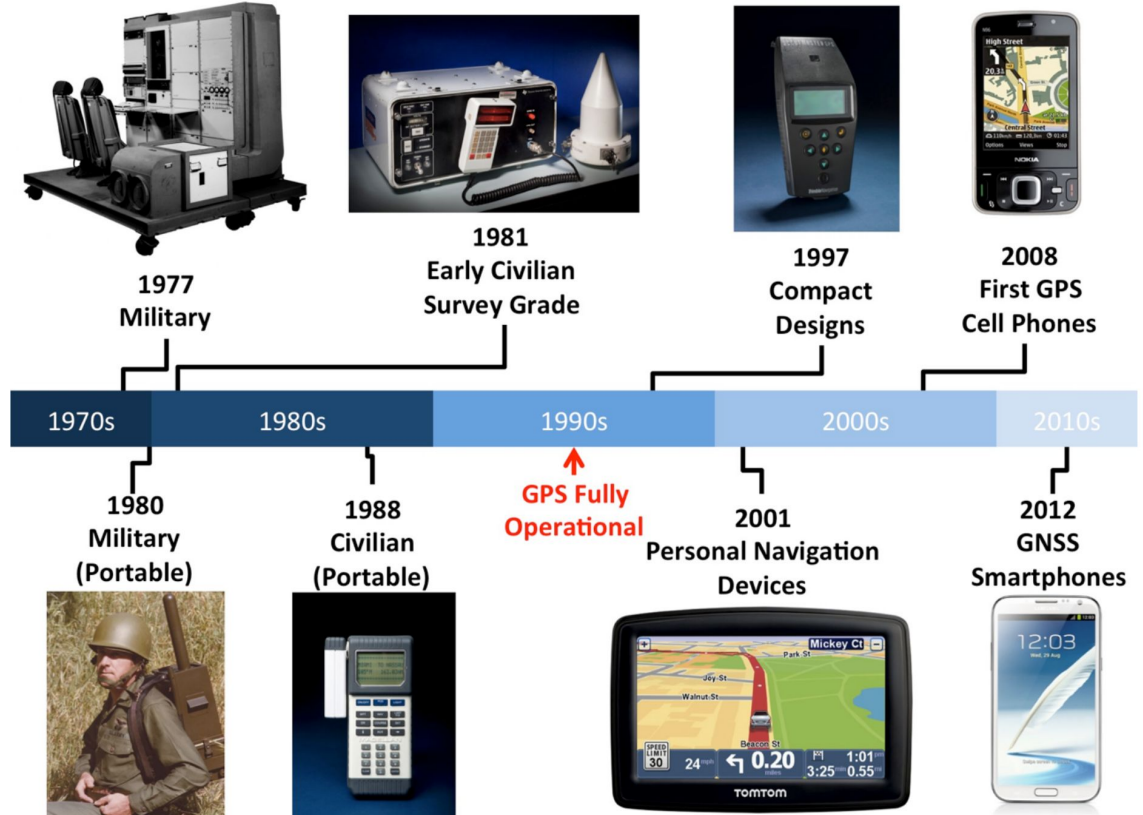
1977
Military

1981
Early Civilian
Survey Grade

1997
Compact
Designs

High Street
Central Street
Options Views Stop
NOKIA

2008
First GPS
Cell Phones

1970s
1980s
1990s
2000s
2010s

1980
Military
(Portable)

1988
Civilian
(Portable)

GPS Fully
Operational

2001
Personal Navigation
Devices

2012
GNSS
Smartphones

Mickey Ct
Park St
Joy St
Walnut St
Beacon St
SPEED LIMIT 30
24 mph
0.20 miles
1:01 pm
3:25 min
0.55 mi
TOMTOM

12:03